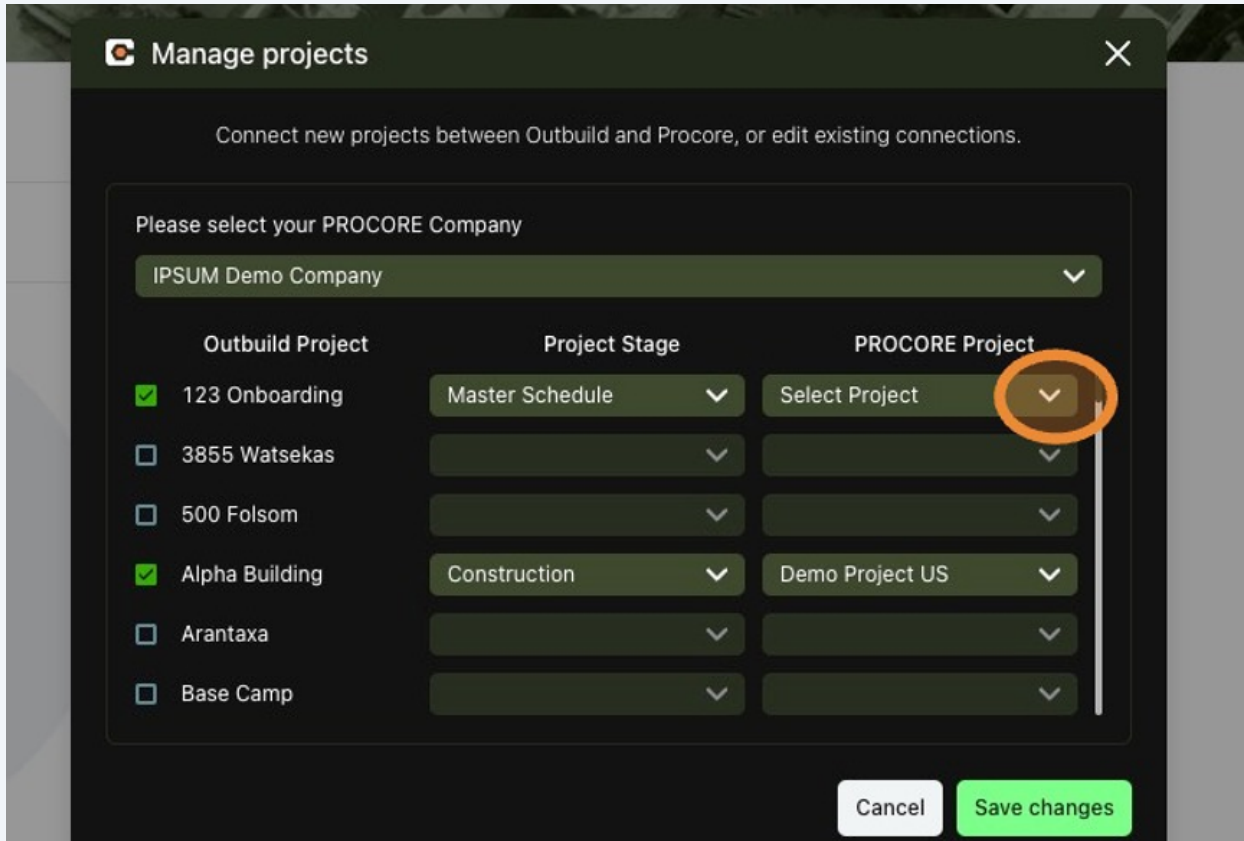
Manage projects

Connect new projects between Outbuild and Procore, or edit existing connections.

Please select your PROCORE Company

IPSUM Demo Company

| Outbuild Project | Project Stage | PROCORE Project |
|---|---|---|
| 123 Onboarding | Master Schedule | Select Project |
| 3855 Watsekas | | |
| 500 Folsom | | |
| Alpha Building | Construction | Demo Project US |
| Arantaxa | | |
| Base Camp | | |

Cancel Save changes